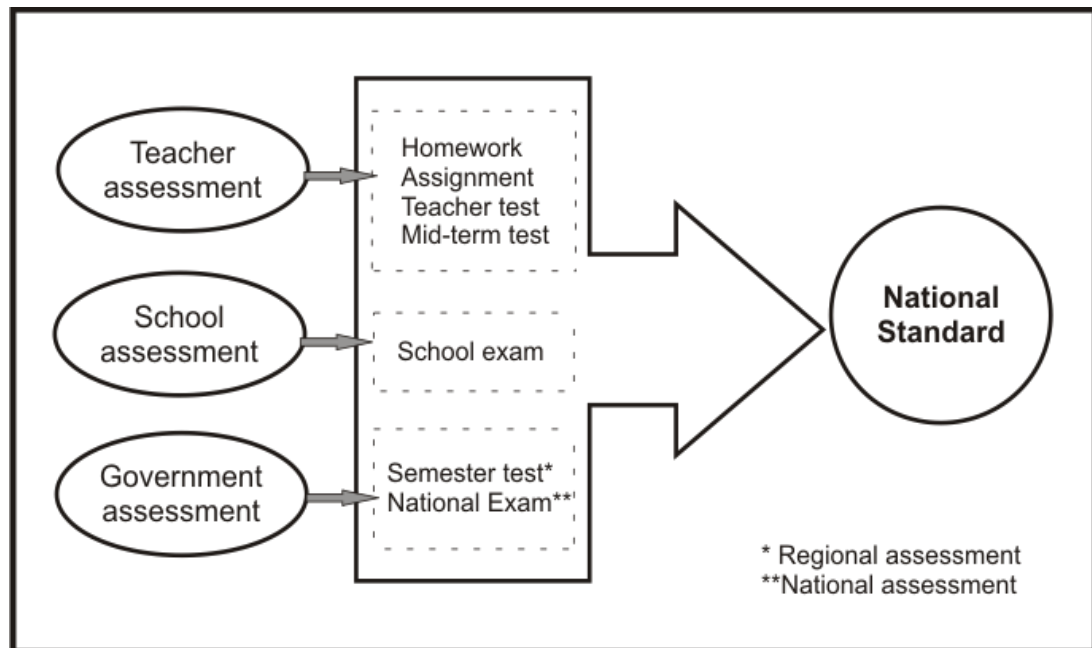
Teacher assessment

School assessment

Government assessment

Homework
Assignment
Teacher test
Mid-term test

School exam

Semester test*
National Exam**

National Standard

* Regional assessment
**National assessment